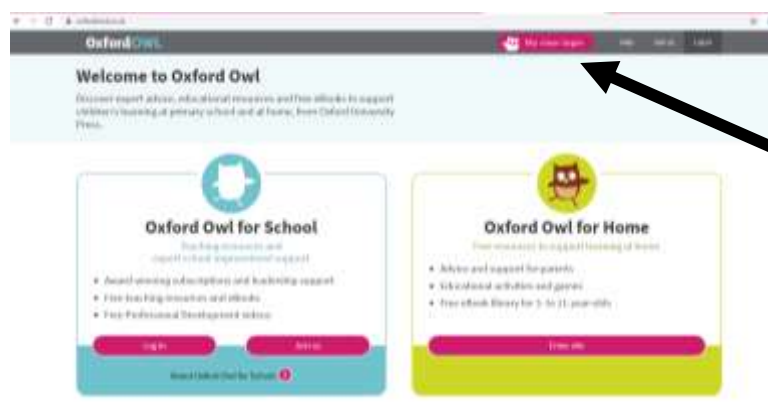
OxfordOWL

My class login

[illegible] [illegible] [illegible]

Welcome to Oxford Owl

Discover expert advice, educational resources and free eBooks to support children's learning at primary school and at home, from Oxford University Press.

Oxford Owl for School

Teaching resources and expert school improvement support

• Award-winning subscriptions and leadership support
• Free teaching resources and eBooks
• Free Professional Development videos

Log in

Join us

About Oxford Owl for School

Oxford Owl for Home

Free resources to support learning at home

• Advice and support for parents
• Educational activities and games
• Free eBook library for 3- to 11-year-olds

Enter site